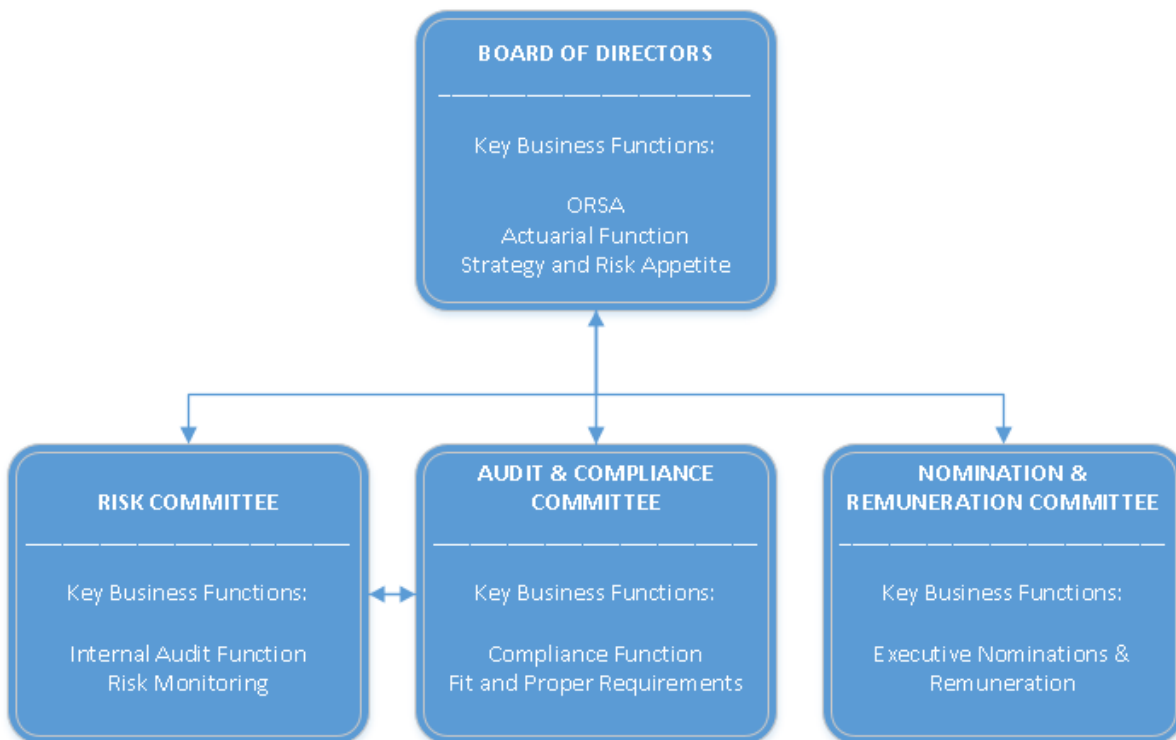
BOARD OF DIRECTORS

Key Business Functions:

ORSA
Actuarial Function
Strategy and Risk Appetite

RISK COMMITTEE

Key Business Functions:

Internal Audit Function
Risk Monitoring

AUDIT & COMPLIANCE COMMITTEE

Key Business Functions:

Compliance Function
Fit and Proper Requirements

NOMINATION & REMUNERATION COMMITTEE

Key Business Functions:

Executive Nominations & Remuneration